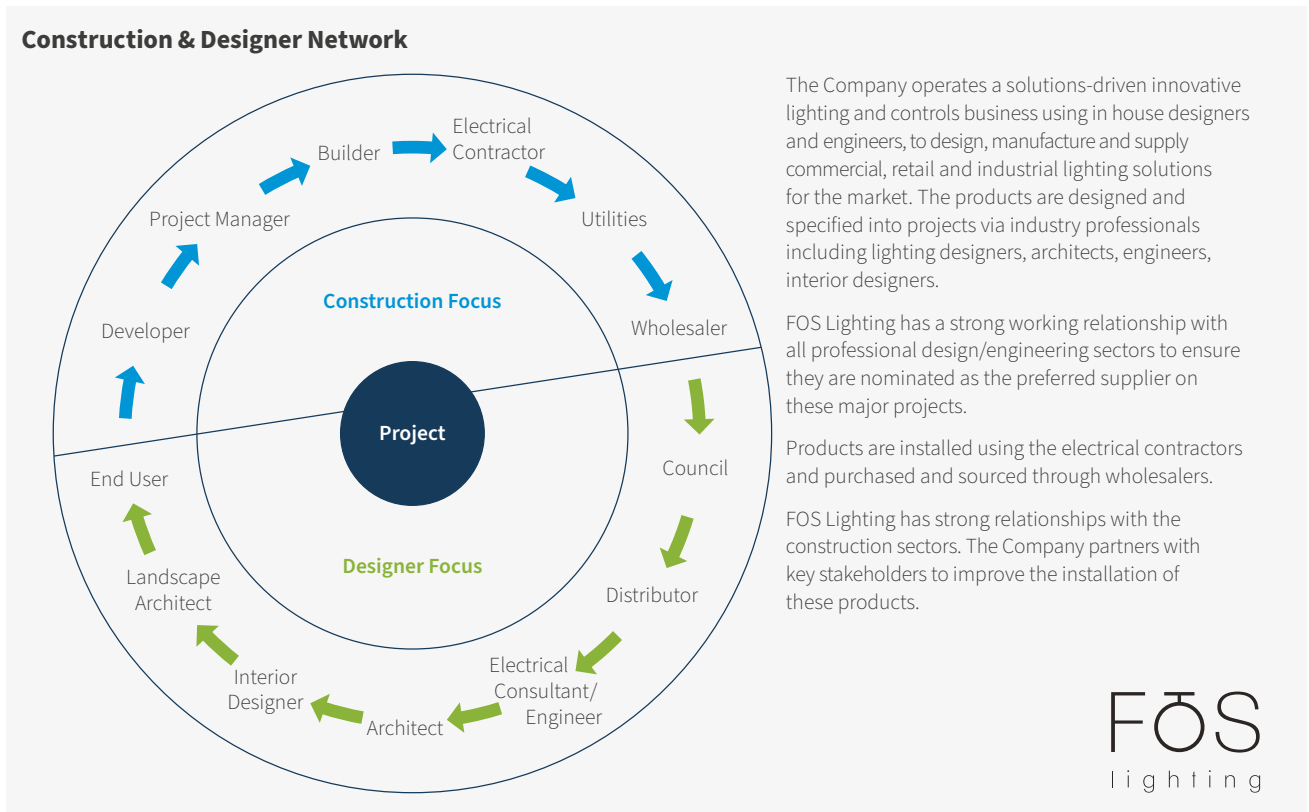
Construction & Designer Network

Builder

Electrical Contractor

Project Manager

Utilities

Construction Focus

Wholesaler

Developer

Project

Council

End User

Designer Focus

Landscape Architect

Distributor

Interior Designer

Electrical Consultant/ Engineer

Architect

The Company operates a solutions-driven innovative lighting and controls business using in house designers and engineers, to design, manufacture and supply commercial, retail and industrial lighting solutions for the market. The products are designed and specified into projects via industry professionals including lighting designers, architects, engineers, interior designers.

FOS Lighting has a strong working relationship with all professional design/engineering sectors to ensure they are nominated as the preferred supplier on these major projects.

Products are installed using the electrical contractors and purchased and sourced through wholesalers.

FOS Lighting has strong relationships with the construction sectors. The Company partners with key stakeholders to improve the installation of these products.

FŌS
lighting